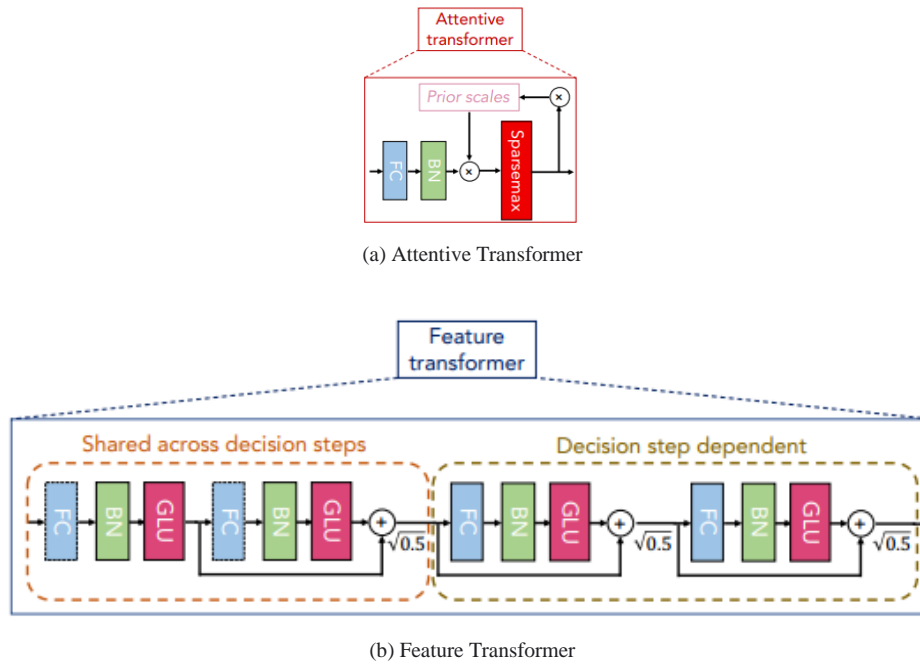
Attentive transformer

Prior scales

×

FC

BN

×

Sparsemax

(a) Attentive Transformer

Feature transformer

Shared across decision steps

Decision step dependent

FC

BN

GLU

FC

BN

GLU

+

$\sqrt{0.5}$

FC

BN

GLU

+

$\sqrt{0.5}$

FC

BN

GLU

+

$\sqrt{0.5}$

(b) Feature Transformer